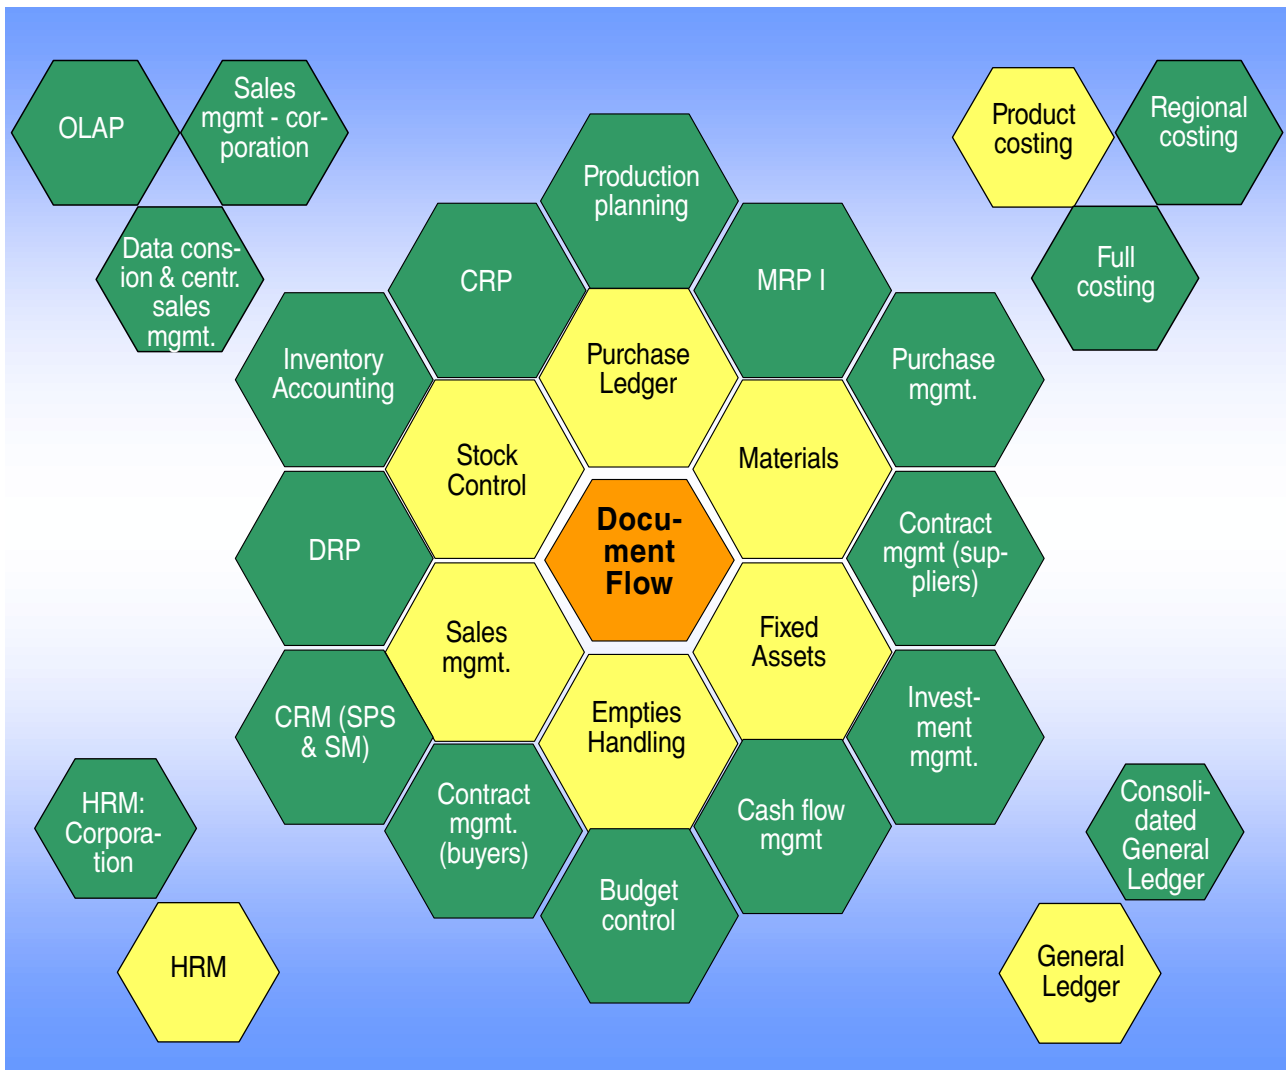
OLAP

Sales mgmt - corporation

Data consion & centr. sales mgmt.

Product costing

Regional costing

Full costing

Production planning

CRP

MRP I

Inventory Accounting

Purchase Ledger

Purchase mgmt.

Stock Control

Materials

DRP

Document Flow

Contract mgmt (suppliers)

Sales mgmt.

Fixed Assets

CRM (SPS & SM)

Empties Handling

Investment mgmt.

Contract mgmt. (buyers)

Cash flow mgmt

HRM: Corporation

Budget control

Consolidated General Ledger

HRM

General Ledger